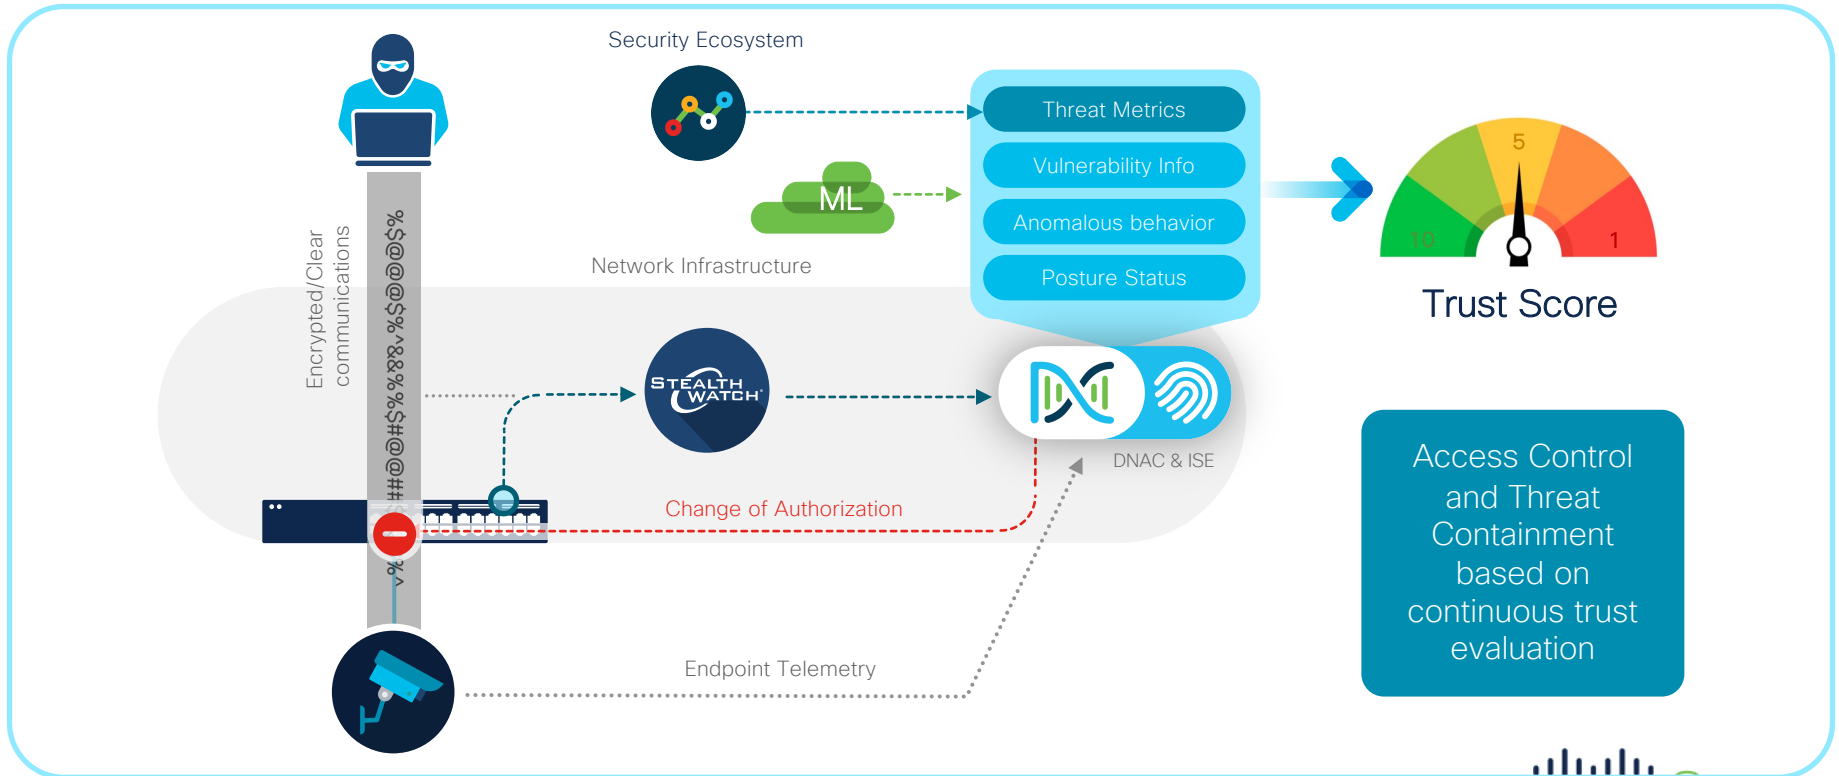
Security Ecosystem

ML

Threat Metrics

Vulnerability Info

Anomalous behavior

Posture Status

5

10

1

Trust Score

Network Infrastructure

Encrypted/Clear communications

%$@@$%%&&^%$@#@@##%^

STEALTH WATCH

DNAC & ISE

Change of Authorization

Access Control and Threat Containment based on continuous trust evaluation

Endpoint Telemetry